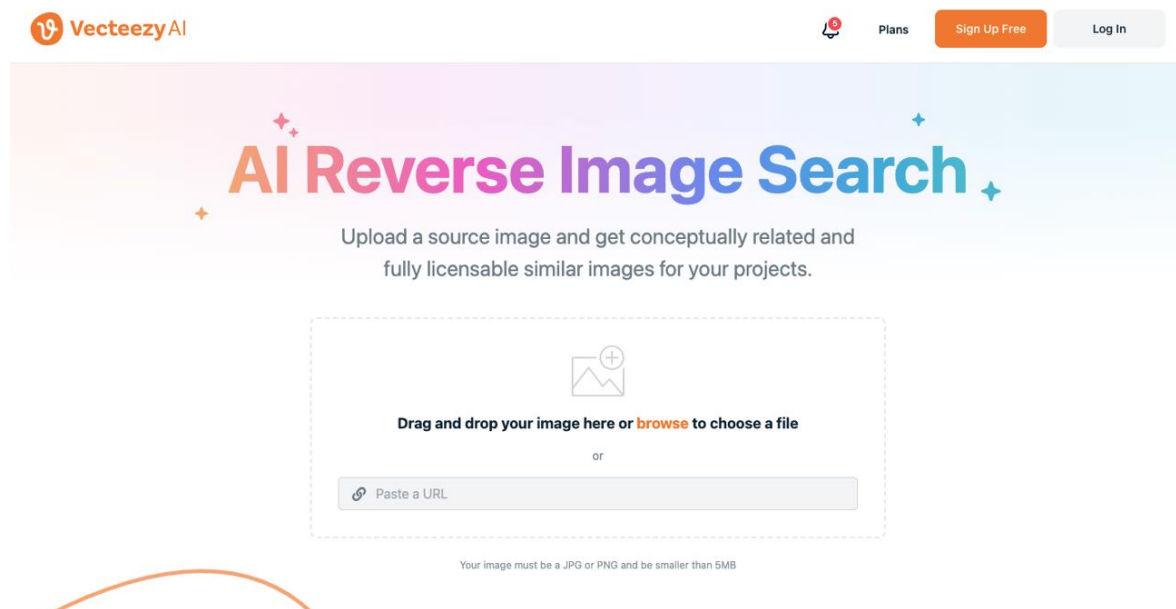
Vecteezy AI

5

Plans

Sign Up Free

Log In

AI Reverse Image Search

Upload a source image and get conceptually related and fully licensable similar images for your projects.

Drag and drop your image here or browse to choose a file

or

Paste a URL

Your image must be a JPG or PNG and be smaller than 5MB